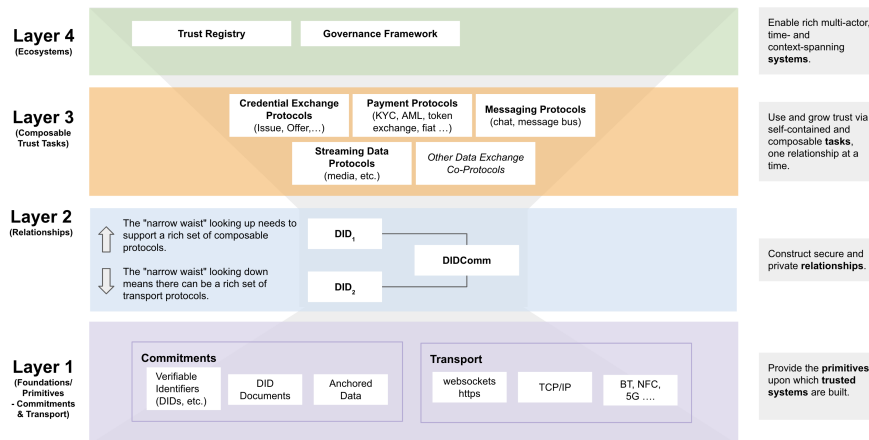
Layer 4
(Ecosystems)

Trust Registry

Governance Framework

Enable rich multi-actor, time- and context-spanning **systems**.

Layer 3
(Composable Trust Tasks)

Credential Exchange Protocols
(Issue, Offer,...)

Payment Protocols
(KYC, AML, token exchange, fiat ...)

Messaging Protocols
(chat, message bus)

Streaming Data Protocols
(media, etc.)

*Other Data Exchange Co-Protocols*

Use and grow trust via self-contained and composable **tasks**, one relationship at a time.

Layer 2
(Relationships)

The "narrow waist" looking up needs to support a rich set of composable protocols.

The "narrow waist" looking down means there can be a rich set of transport protocols.

$DID_1$

$DID_2$

DIDComm

Construct secure and private **relationships**.

Layer 1
(Foundations/ Primitives - Commitments & Transport)

Commitments

Verifiable Identifiers (DIDs, etc.)

DID Documents

Anchored Data

Transport

websockets https

TCP/IP

BT, NFC, 5G ....

Provide the **primitives** upon which **trusted systems** are built.